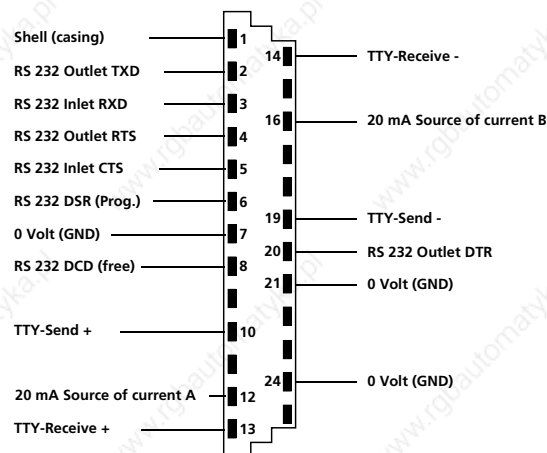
Shell (casing) 1
RS 232 Outlet TXD 2
RS 232 Inlet RXD 3
RS 232 Outlet RTS 4
RS 232 Inlet CTS 5
RS 232 DSR (Prog.) 6
0 Volt (GND) 7
RS 232 DCD (free) 8
TTY-Send + 10
20 mA Source of current A 12
TTY-Receive + 13

14 TTY-Receive -
16 20 mA Source of current B
19 TTY-Send -
20 RS 232 Outlet DTR
21 0 Volt (GND)
24 0 Volt (GND)